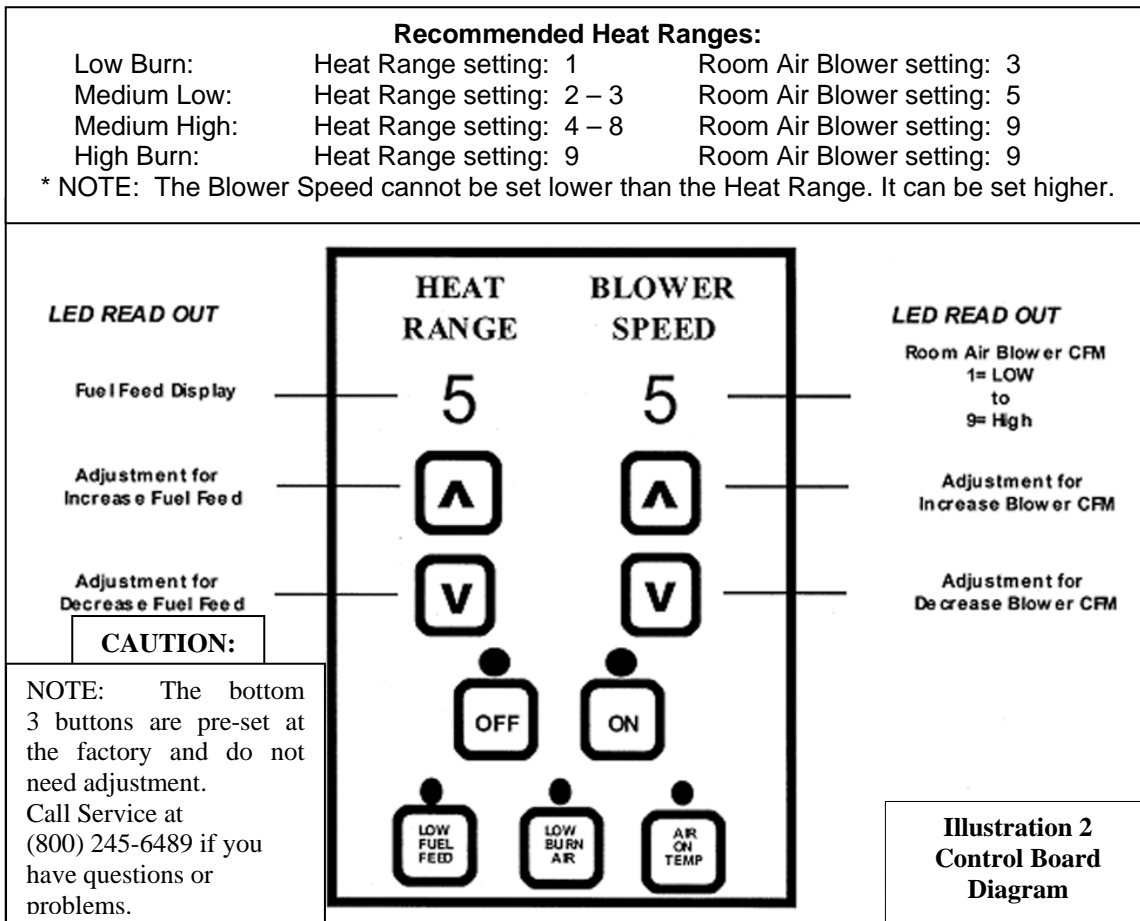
**Recommended Heat Ranges:**

| | | |
|---|---|---|
| Low Burn: | Heat Range setting: 1 | Room Air Blower setting: 3 |
| Medium Low: | Heat Range setting: 2 – 3 | Room Air Blower setting: 5 |
| Medium High: | Heat Range setting: 4 – 8 | Room Air Blower setting: 9 |
| High Burn: | Heat Range setting: 9 | Room Air Blower setting: 9 |

* NOTE: The Blower Speed cannot be set lower than the Heat Range. It can be set higher.

LED READ OUT

Fuel Feed Display

Adjustment for Increase Fuel Feed

Adjustment for Decrease Fuel Feed

CAUTION:

NOTE: The bottom 3 buttons are pre-set at the factory and do not need adjustment. Call Service at (800) 245-6489 if you have questions or problems.

HEAT RANGE

BLOWER SPEED

5

5

^

^

V

V

OFF

ON

LOW FUEL FEED

LOW BURN AIR

AIR ON TEMP

LED READ OUT

Room Air Blower CFM
1= LOW
to
9= High

Adjustment for Increase Blower CFM

Adjustment for Decrease Blower CFM

Illustration 2
Control Board Diagram